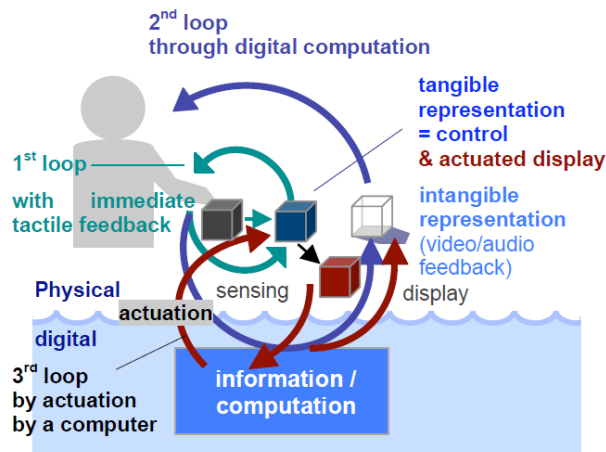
$2^{nd}$ loop
through digital computation

tangible representation = control & actuated display

$1^{st}$ loop

with immediate tactile feedback

intangible representation (video/audio feedback)

Physical

sensing

display

actuation

digital

$3^{rd}$ loop by actuation by a computer

information / computation